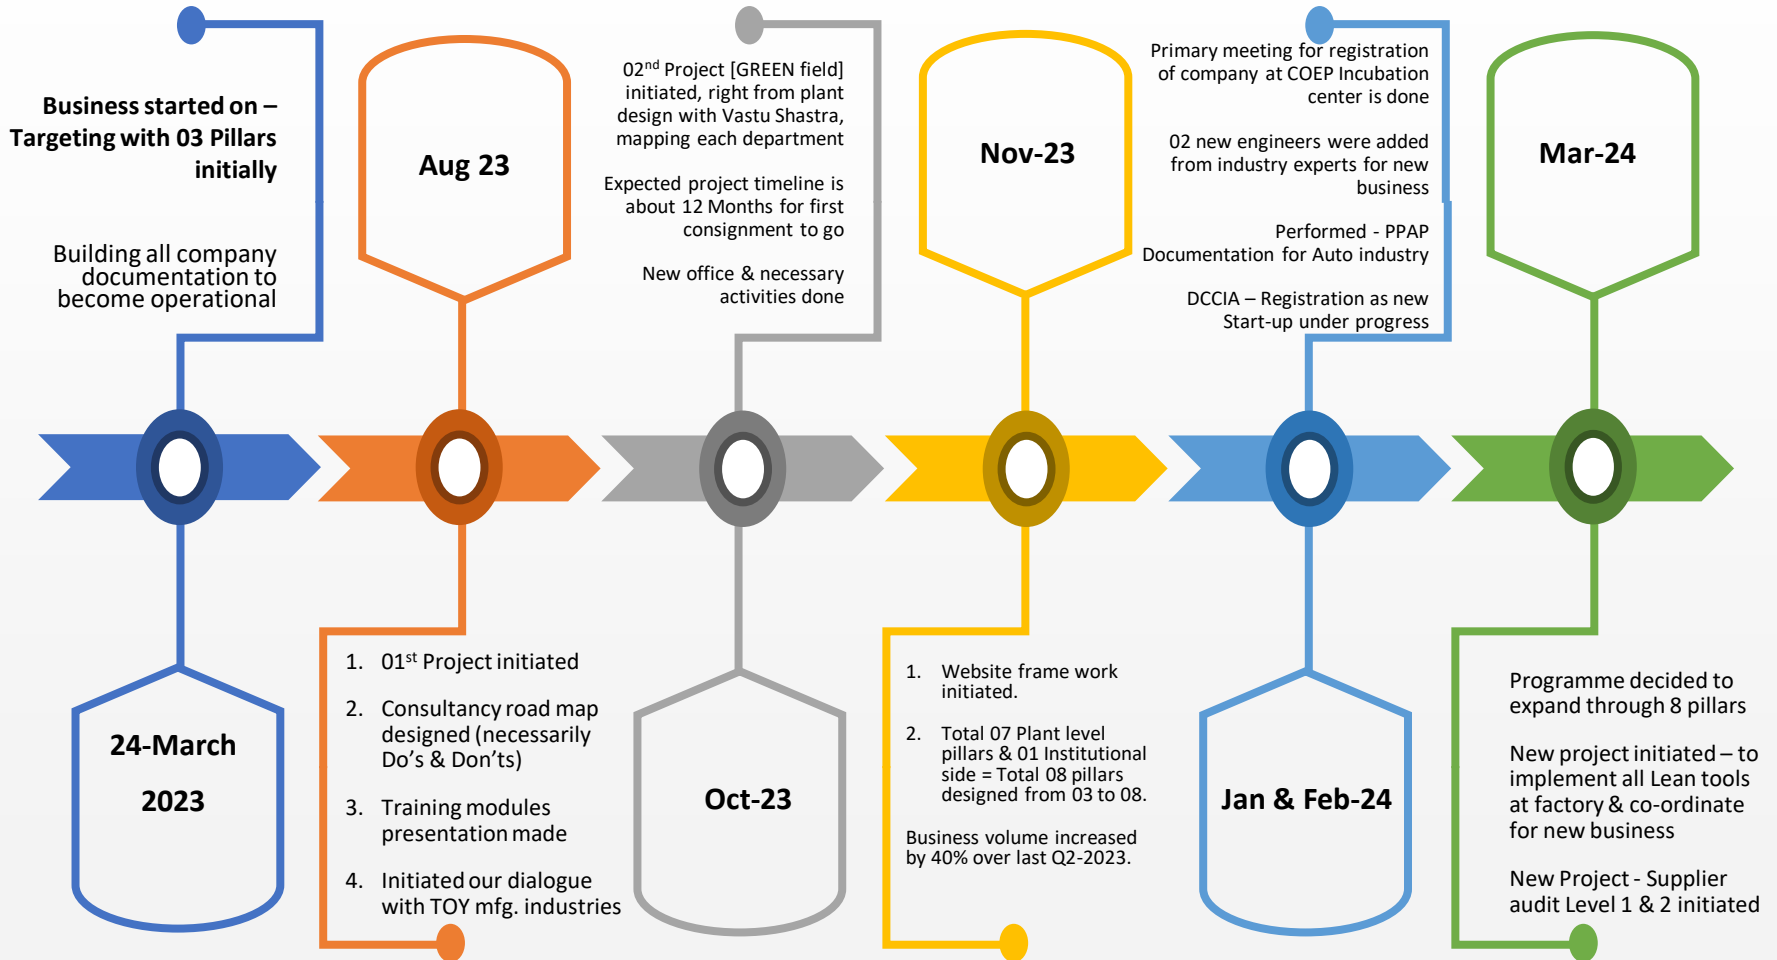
Business started on – Targeting with 03 Pillars initially

Building all company documentation to become operational

24-March 2023

Aug 23

1. 01$^{st}$ Project initiated

2. Consultancy road map designed (necessarily Do's & Don'ts)

3. Training modules presentation made

4. Initiated our dialogue with TOY mfg. industries

02$^{nd}$ Project [GREEN field] initiated, right from plant design with Vastu Shastra, mapping each department

Expected project timeline is about 12 Months for first consignment to go

New office & necessary activities done

Oct-23

Nov-23

1. Website frame work initiated.

2. Total 07 Plant level pillars & 01 Institutional side = Total 08 pillars designed from 03 to 08.

Business volume increased by 40% over last Q2-2023.

Primary meeting for registration of company at COEP Incubation center is done

02 new engineers were added from industry experts for new business

Performed - PPAP Documentation for Auto industry

DCCIA – Registration as new Start-up under progress

Jan & Feb-24

Mar-24

Programme decided to expand through 8 pillars

New project initiated – to implement all Lean tools at factory & co-ordinate for new business

New Project - Supplier audit Level 1 & 2 initiated